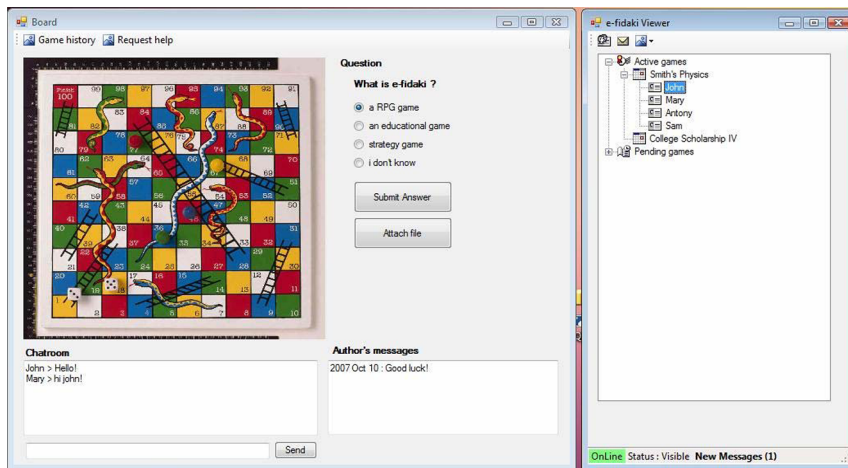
Board

Game history Request help

Question

What is e-fidaki ?

a RPG game

an educational game

strategy game

i don't know

Submit Answer

Attach file

Chatroom

John > Hello!
Mary > hi john!

Author's messages

2007 Oct 10 : Good luck!

Send

e-fidaki Viewer

Active games
Smith's Physics
John
Mary
Antony
Sam
College Scholarship IV
Pending games

OnLine Status : Visible New Messages (1)